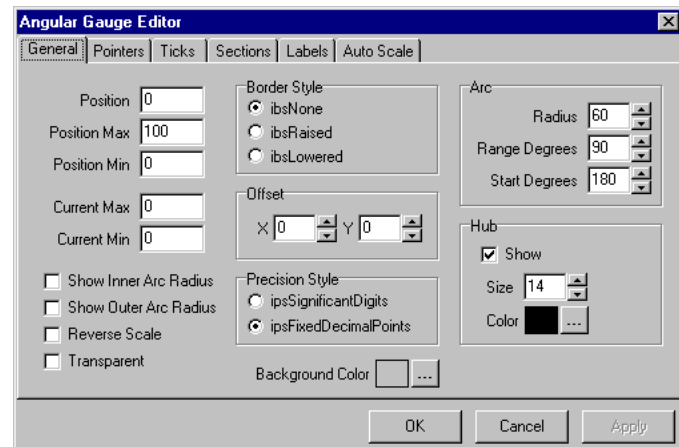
Angular Gauge Editor

General | Pointers | Ticks | Sections | Labels | Auto Scale

Position 0
Position Max 100
Position Min 0

Current Max 0
Current Min 0

Show Inner Arc Radius
Show Outer Arc Radius
Reverse Scale
Transparent

Border Style
ibsNone
ibsRaised
ibsLowered

Offset
X 0 Y 0

Precision Style
ipsSignificantDigits
ipsFixedDecimalPoints

Background Color ...

Arc
Radius 60
Range Degrees 90
Start Degrees 180

Hub
Show
Size 14
Color ...

OK Cancel Apply